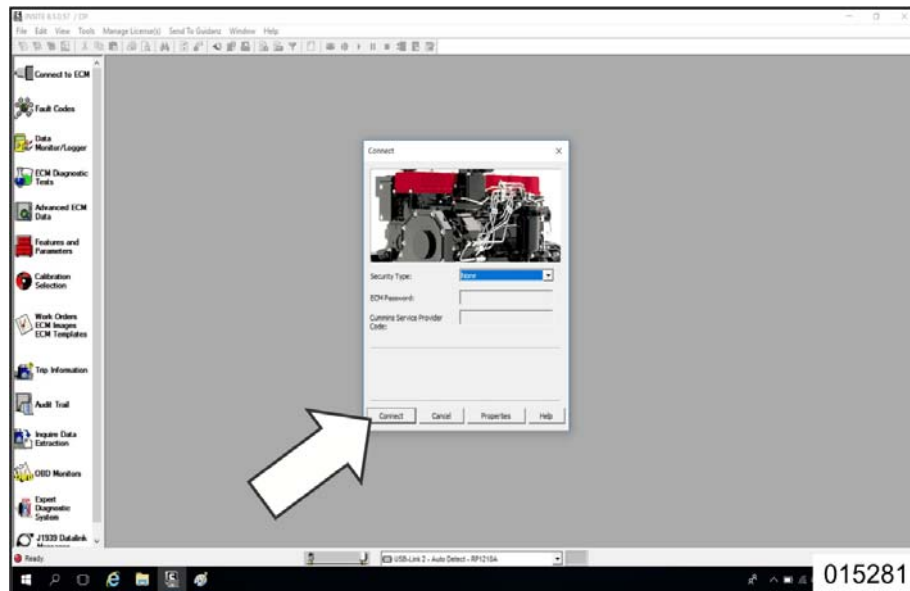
INSITE 8.5.0.57 / DP

File Edit View Tools Manage License(s) Send To Guidanz Window Help

Connect to ECM

Fault Codes

Data Monitor/Logger

ECM Diagnostic Tests

Advanced ECM Data

Features and Parameters

Calibration Selection

Work Orders ECM Images ECM Templates

Trip Information

Audit Trail

Inquire Data Extraction

OBD Monitors

Expert Diagnostic System

J1939 Datalink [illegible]

Connect

Security Type: None

ECM Password:

Cummins Service Provider Code:

Connect Cancel Properties Help

Ready

USB-Link 2 - Auto Detect - RP1210A

015281